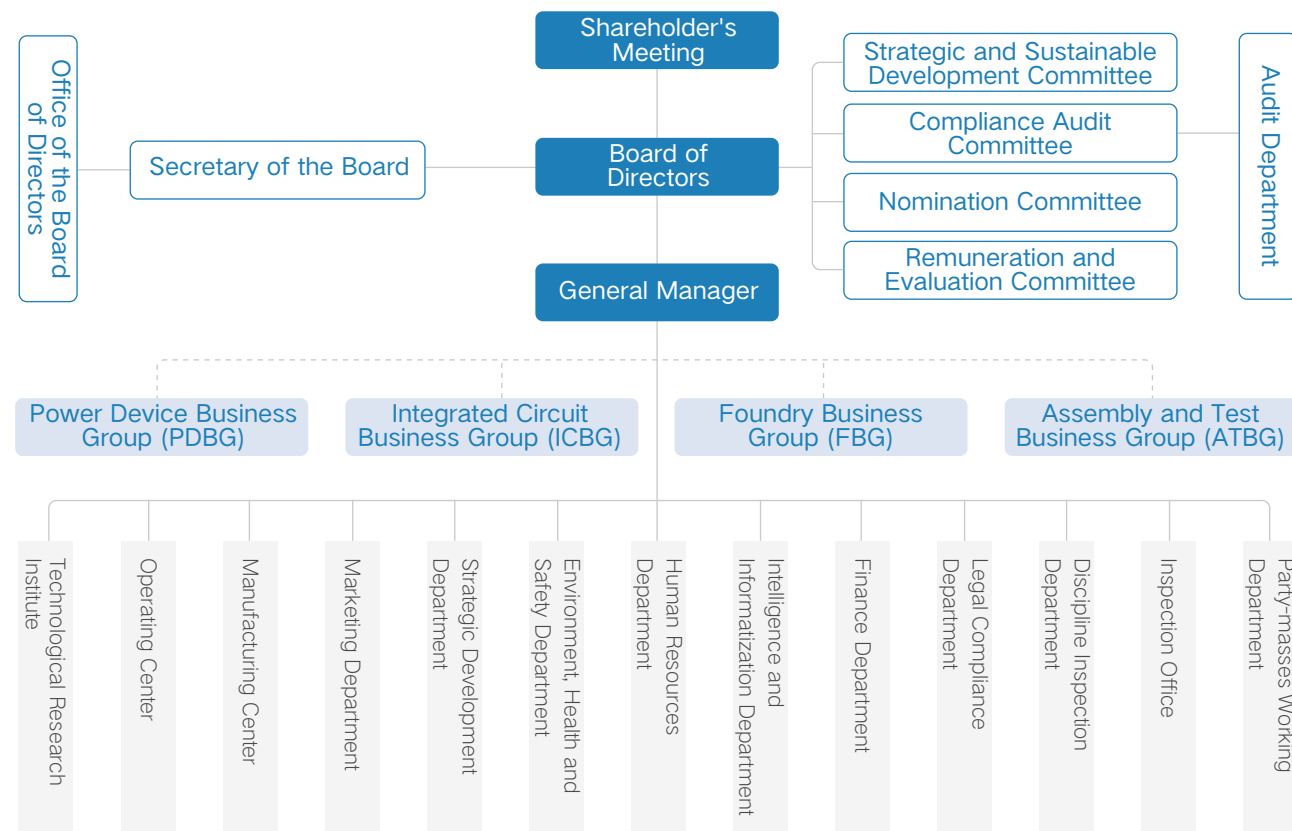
Shareholder's Meeting

Office of the Board of Directors

Secretary of the Board

Board of Directors

Strategic and Sustainable Development Committee

Compliance Audit Committee

Nomination Committee

Remuneration and Evaluation Committee

Audit Department

General Manager

Power Device Business Group (PDBG)

Integrated Circuit Business Group (ICBG)

Foundry Business Group (FBG)

Assembly and Test Business Group (ATBG)

Technological Research Institute

Operating Center

Manufacturing Center

Marketing Department

Strategic Development Department

Environment, Health and Safety Department

Human Resources Department

Intelligence and Informatization Department

Finance Department

Legal Compliance Department

Discipline Inspection Department

Inspection Office

Party-masses Working Department